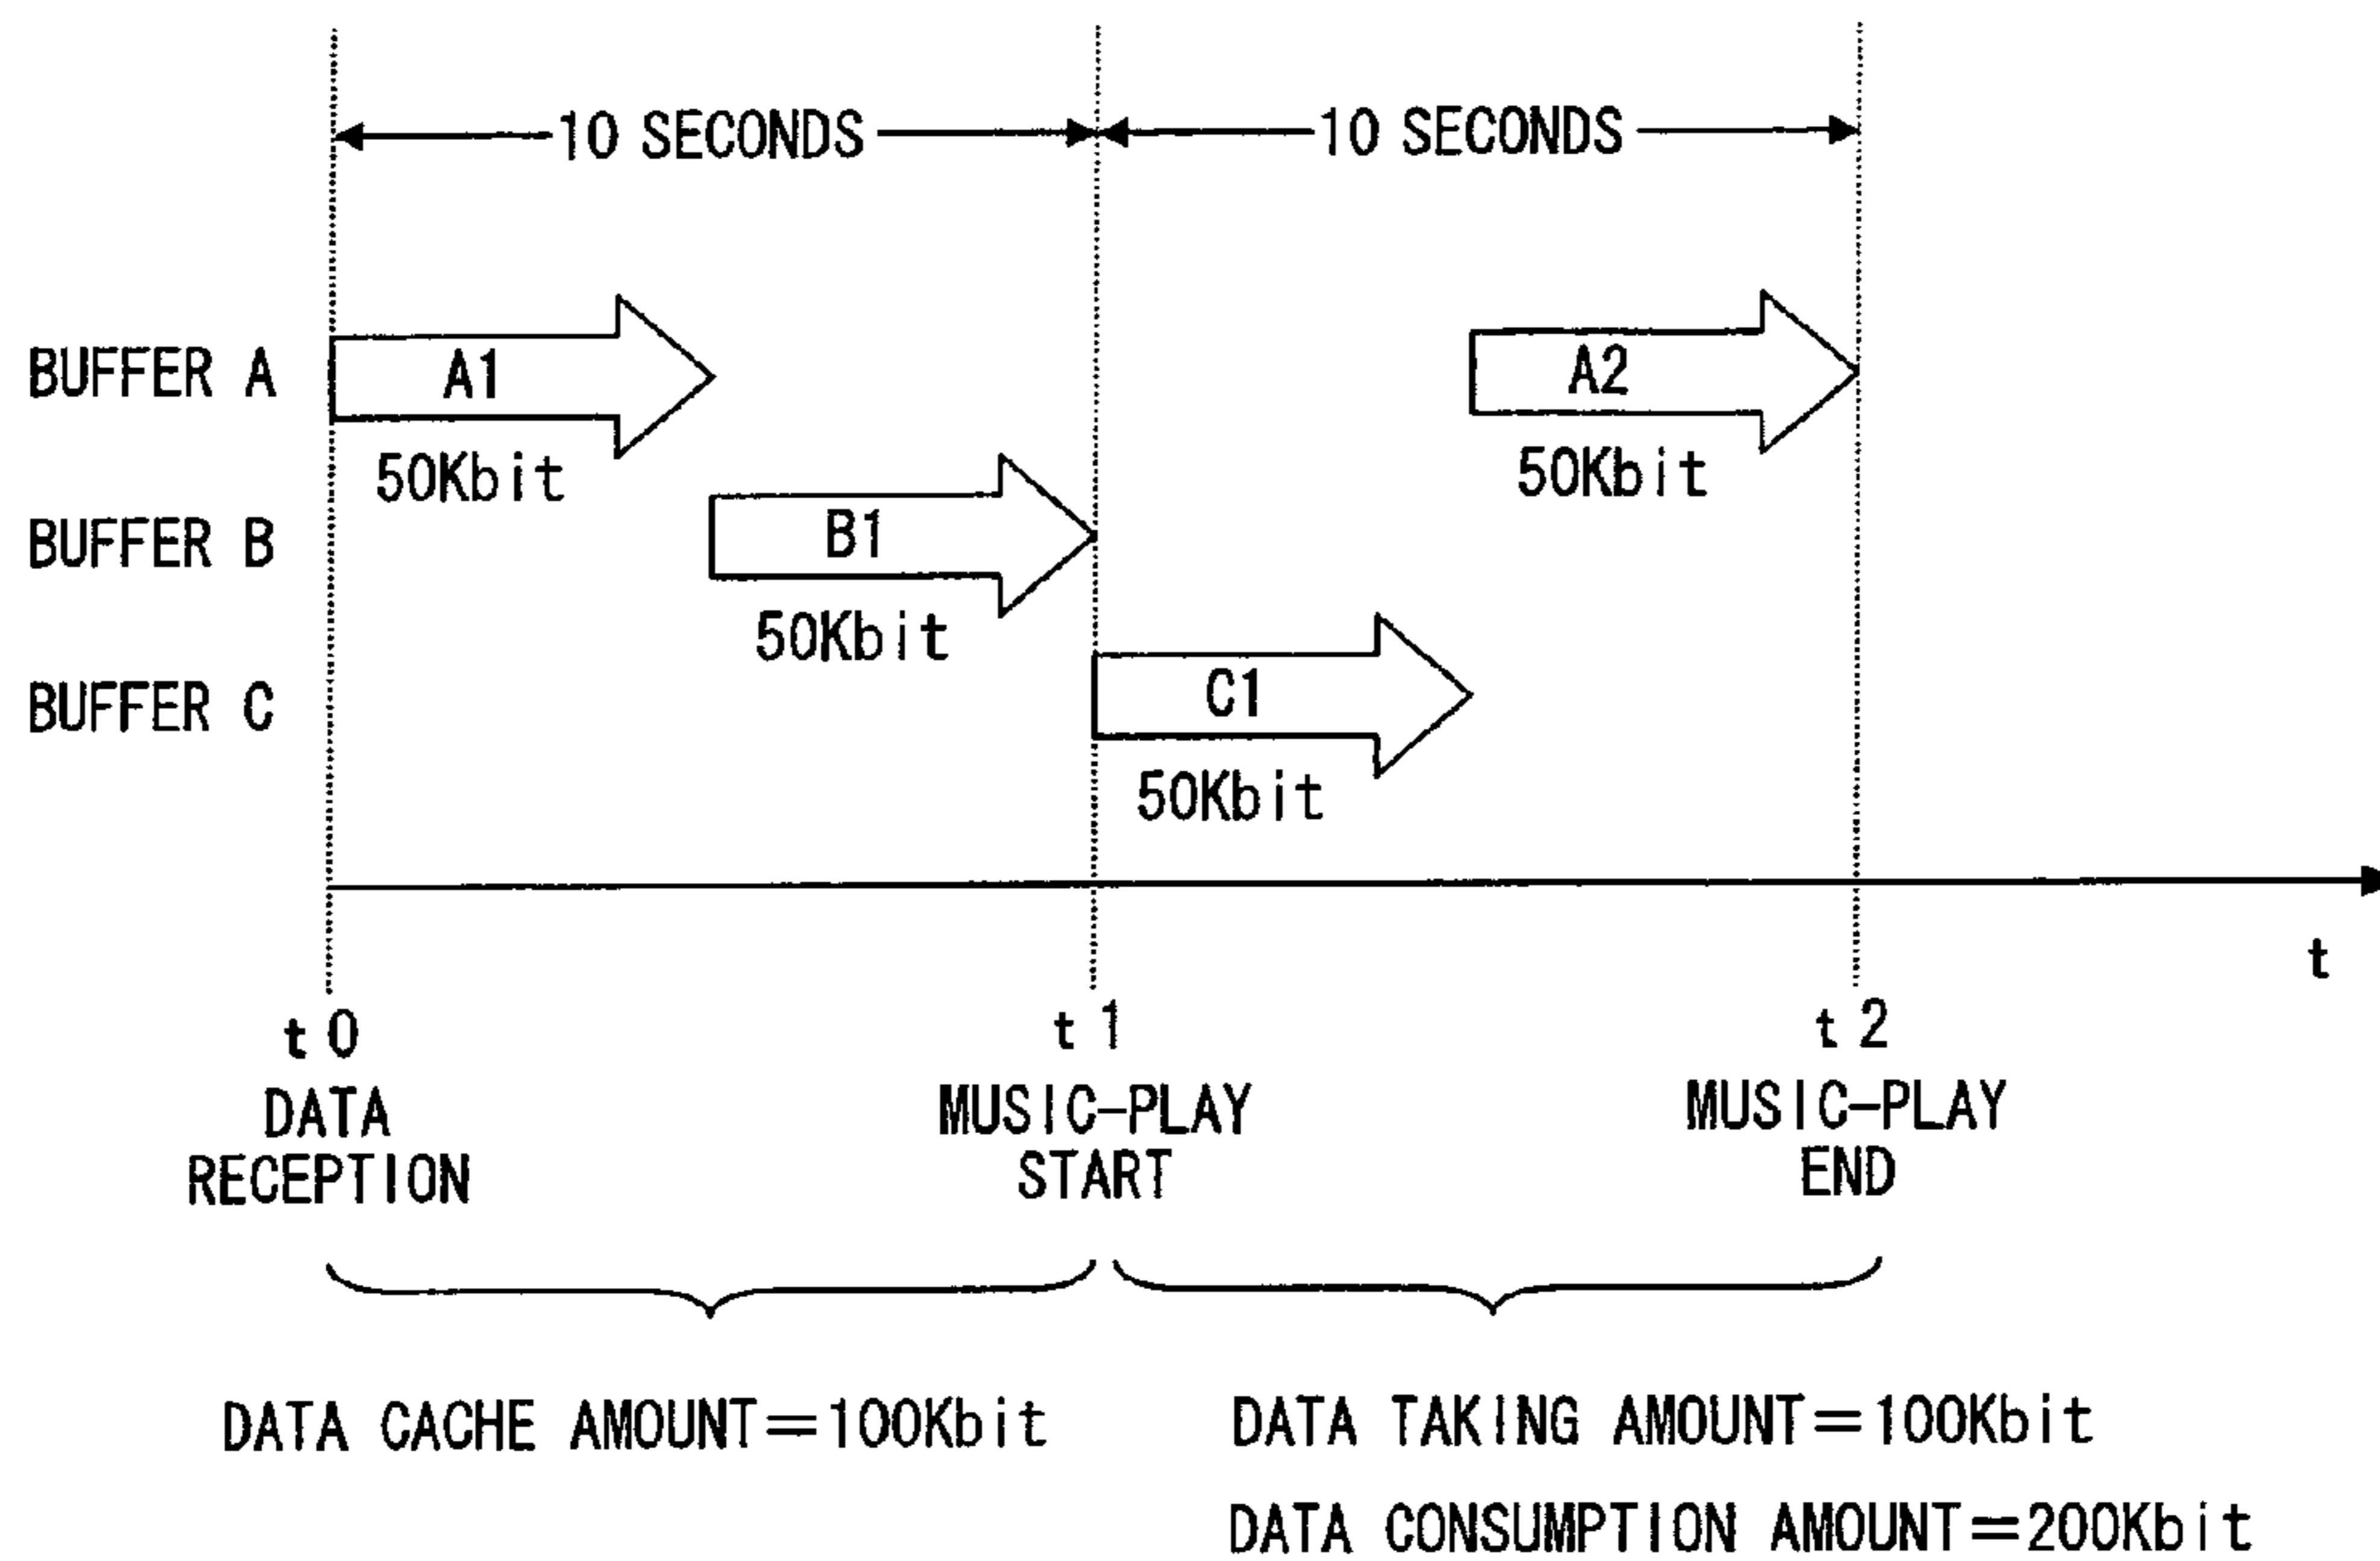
10 SECONDS

10 SECONDS

BUFFER A

A1

50Kbit

A2

50Kbit

BUFFER B

B1

50Kbit

BUFFER C

C1

50Kbit

t

t 0
DATA
RECEPTION

t 1
MUSIC-PLAY
START

t 2
MUSIC-PLAY
END

DATA CACHE AMOUNT=100Kbit

DATA TAKING AMOUNT=100Kbit

DATA CONSUMPTION AMOUNT=200Kbit